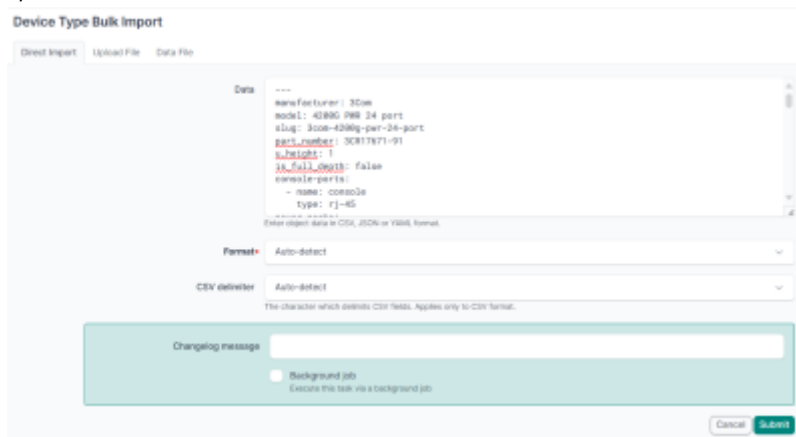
Device Type Bulk Import

Direct Import | Upload File | Data File

Data
---
manufacturer: 3Com
model: 4200G PWR 24 port
slug: 3com-4200g-pwr-24-port
part_number: 3CR17671-91
u_height: 1
is_full_depth: false
console-ports:
  - name: console
    type: rj-45
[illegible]

Enter object data in CSV, JSON or YAML format.

Format* Auto-detect

CSV delimiter Auto-detect

The character which delimits CSV fields. Applies only to CSV format.

Changelog message

Background job
Execute this task via a background job

Cancel Submit